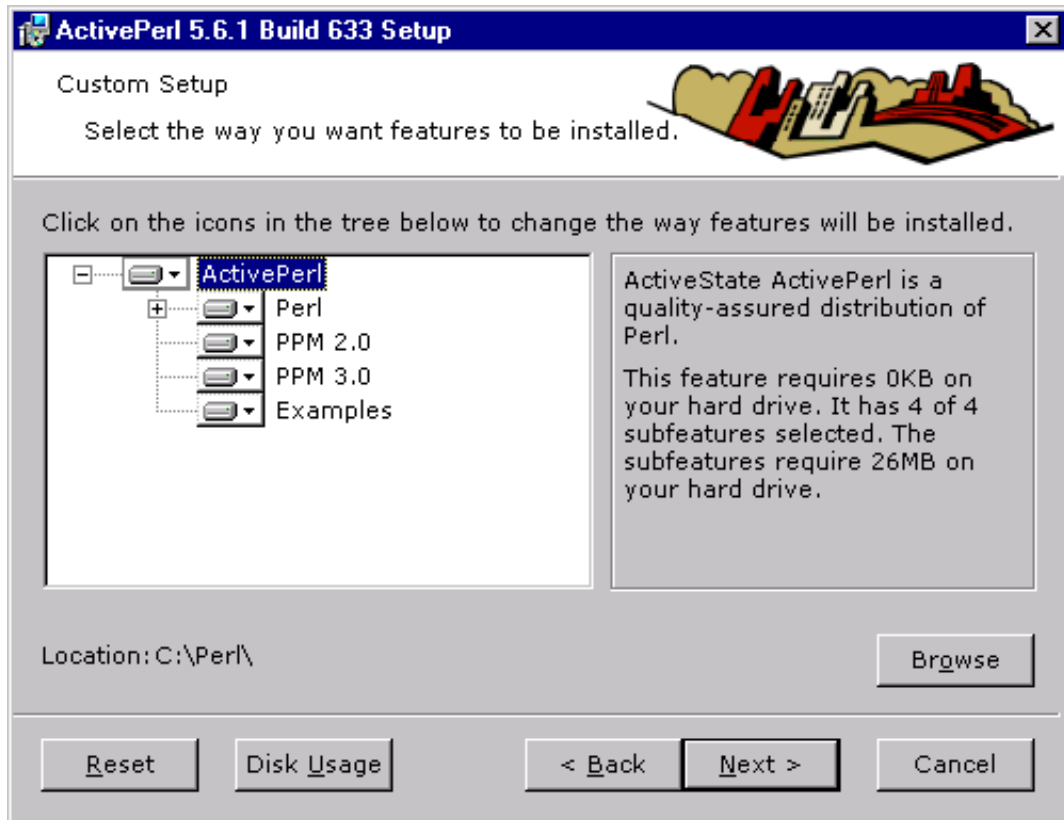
ActivePerl 5.6.1 Build 633 Setup

Custom Setup

Select the way you want features to be installed.

Click on the icons in the tree below to change the way features will be installed.

ActivePerl
Perl
PPM 2.0
PPM 3.0
Examples

ActiveState ActivePerl is a quality-assured distribution of Perl.

This feature requires 0KB on your hard drive. It has 4 of 4 subfeatures selected. The subfeatures require 26MB on your hard drive.

Location: C:\Perl\

Browse

Reset
Disk Usage
< Back
Next >
Cancel